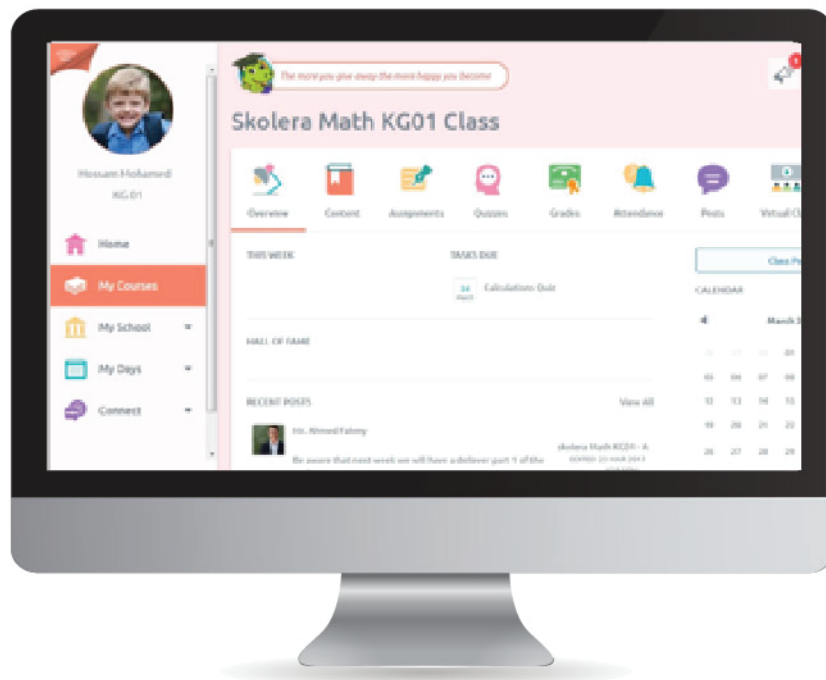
The more you give away the more happy you become

Skolera Math KG01 Class

Hossam Mohamed
KG 01

Home

My Courses

My School

My Days

Connect

Overview
Content
Assignments
Quizzes
Grades
Attendance
Posts
Virtual Cl

THIS WEEK

TASKS DUE

24 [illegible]
Calculations Quiz

Class Pr

CALENDAR

March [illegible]

HALL OF FAME

RECENT POSTS

View All

Mr. Ahmed Fahmy

Be aware that next week we will have a deliver part 1 of the

Skolera Math KG01 - A
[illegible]

| | | | 01 |
|---|---|---|---|
| 05 | 06 | 07 | 08 |
| 12 | 13 | 14 | 15 |
| 19 | 20 | 21 | 22 |
| 26 | 27 | 28 | 29 |